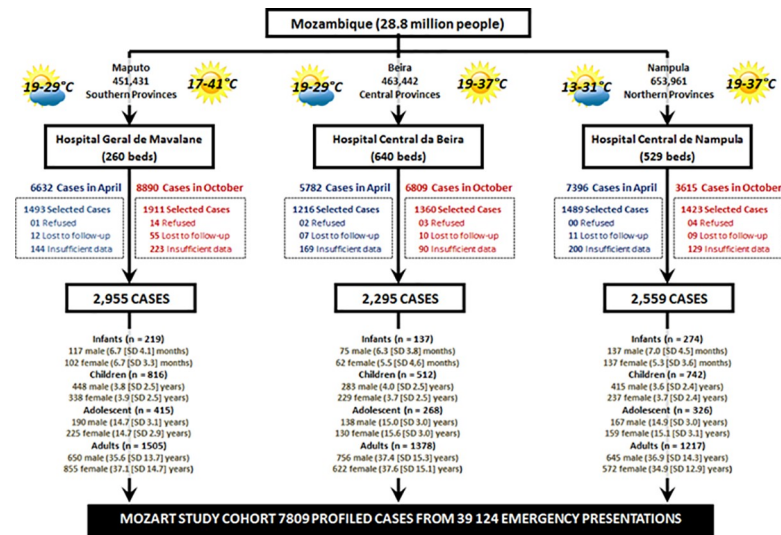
Mozambique (28.8 million people)

Maputo
451,431
Southern Provinces

19-29°C

17-41°C

Hospital Geral de Mavalane
(260 beds)

6632 Cases in April

1493 Selected Cases
01 Refused
12 Lost to follow-up
144 Insufficient data

8890 Cases in October

1911 Selected Cases
14 Refused
55 Lost to follow-up
223 Insufficient data

2,955 CASES

Infants (n = 219)
117 male (6.7 [SD 4.1] months)
102 female (6.7 [SD 3.3] months)
Children (n = 816)
448 male (3.8 [SD 2.5] years)
338 female (3.9 [SD 2.5] years)
Adolescent (n = 415)
190 male (14.7 [SD 3.1] years)
225 female (14.7 [SD 2.9] years)
Adults (n = 1505)
650 male (35.6 [SD 13.7] years)
855 female (37.1 [SD 14.7] years)

Beira
463,442
Central Provinces

19-29°C

19-37°C

Hospital Central da Beira
(640 beds)

5782 Cases in April

1216 Selected Cases
02 Refused
07 Lost to follow-up
169 Insufficient data

6809 Cases in October

1360 Selected Cases
08 Refused
10 Lost to follow-up
90 Insufficient data

2,295 CASES

Infants (n = 137)
75 male (6.3 [SD 3.8] months)
62 female (5.5 [SD 4.6] months)
Children (n = 512)
283 male (4.0 [SD 2.5] years)
229 female (3.7 [SD 2.5] years)
Adolescent (n = 268)
138 male (15.0 [SD 3.0] years)
130 female (15.6 [SD 3.0] years)
Adults (n = 1378)
756 male (37.4 [SD 15.3] years)
622 female (37.6 [SD 15.1] years)

Nampula
653,961
Northern Provinces

13-31°C

19-37°C

Hospital Central de Nampula
(529 beds)

7396 Cases in April

1489 Selected Cases
00 Refused
11 Lost to follow-up
200 Insufficient data

3615 Cases in October

1423 Selected Cases
04 Refused
09 Lost to follow-up
129 Insufficient data

2,559 CASES

Infants (n = 274)
137 male (7.0 [SD 4.5] months)
137 female (5.3 [SD 3.6] months)
Children (n = 742)
415 male (3.6 [SD 2.4] years)
237 female (3.7 [SD 2.4] years)
Adolescent (n = 326)
167 male (14.9 [SD 3.0] years)
159 female (15.1 [SD 3.1] years)
Adults (n = 1217)
645 male (36.9 [SD 14.3] years)
572 female (34.9 [SD 12.9] years)

MOZART STUDY COHORT 7809 PROFILED CASES FROM 39 124 EMERGENCY PRESENTATIONS